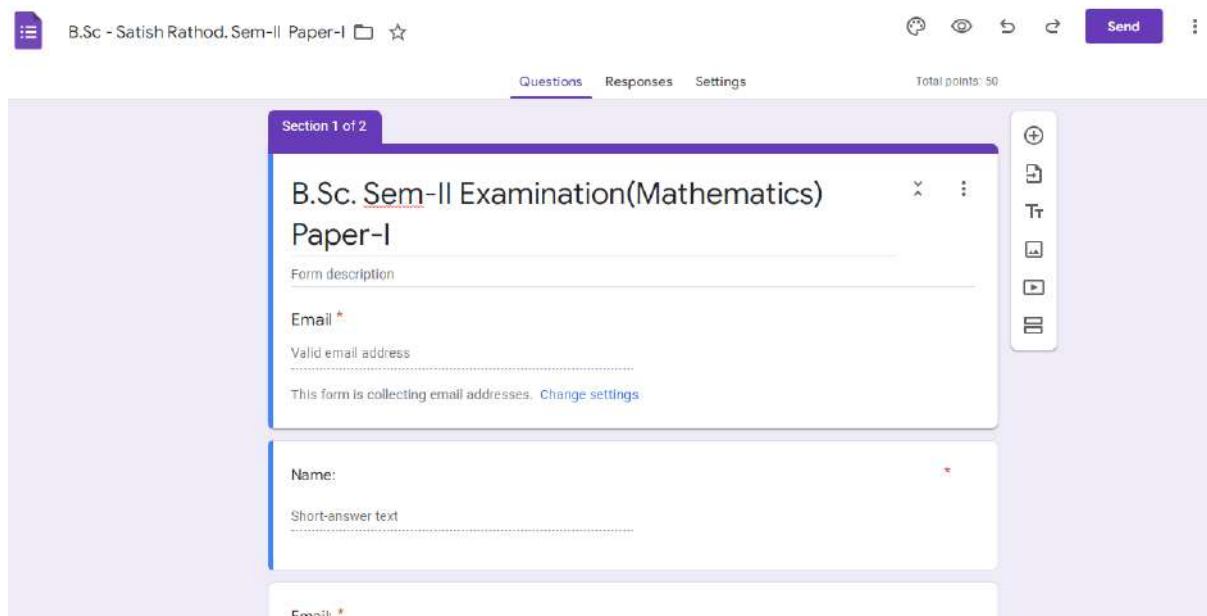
B.Sc - Satish Rathod. Sem-II Paper-I

Send

Questions Responses Settings

Total points: 50

Section 1 of 2

B.Sc. Sem-II Examination(Mathematics) Paper-I

Form description

Email *

Valid email address

This form is collecting email addresses. Change settings

Name: *

Short-answer text

Email *